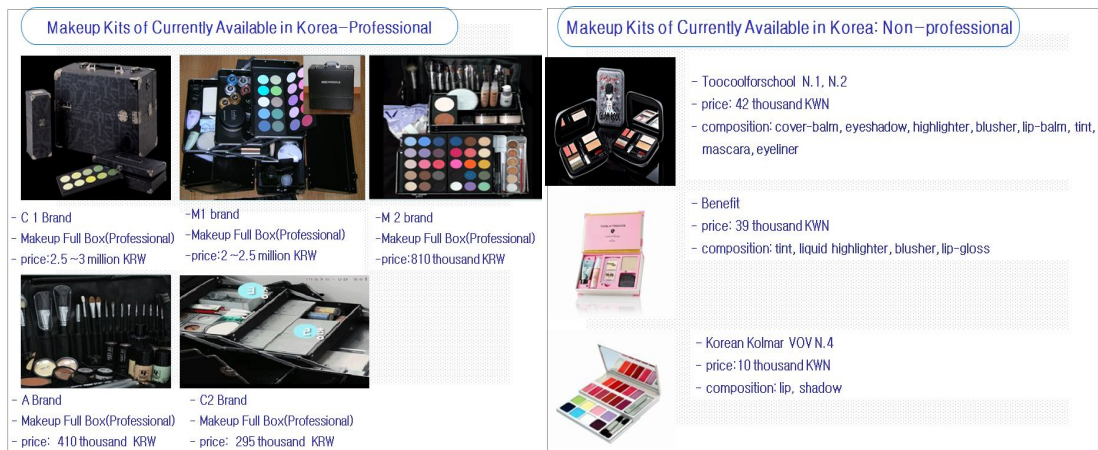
Makeup Kits of Currently Available in Korea-Professional

- C 1 Brand
- Makeup Full Box(Professional)
- price:2.5 ~3 million KRW

-M1 brand
-Makeup Full Box(Professional)
-price:2 ~2.5 million KRW

-M 2 brand
-Makeup Full Box(Professional)
-price:810 thousand KRW

- A Brand
- Makeup Full Box(Professional)
- price: 410 thousand KRW

- C2 Brand
- Makeup Full Box(Professional)
- price: 295 thousand KRW

Makeup Kits of Currently Available in Korea: Non-professional

- Toocoolforschool N.1, N.2
- price: 42 thousand KWN
- composition: cover-balm, eyeshadow, highlighter, blusher, lip-balm, tint, mascara, eyeliner

- Benefit
- price: 39 thousand KWN
- composition: tint, liquid highlighter, blusher, lip-gloss

- Korean Kolmar VOV N.4
- price:10 thousand KWN
- composition: lip, shadow